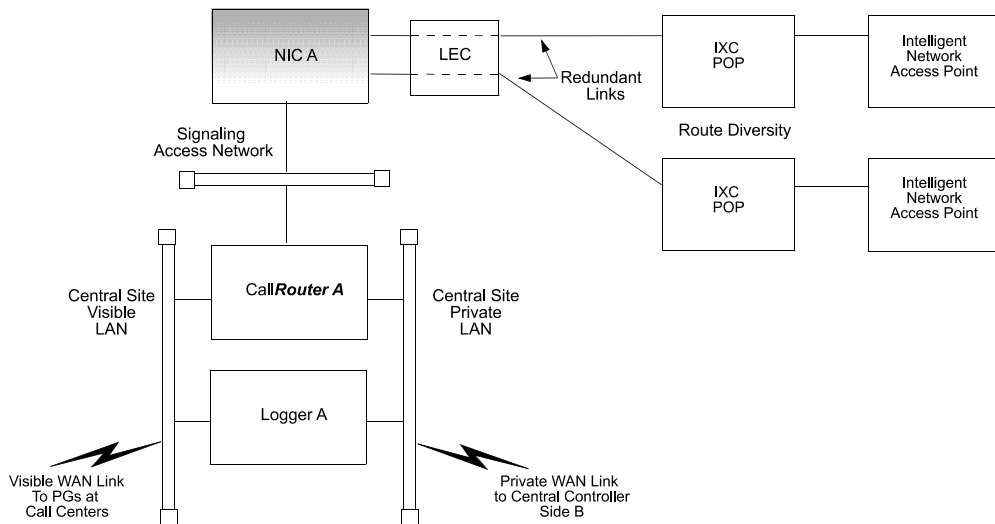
NIC A

LEC

Redundant Links

IXC POP

Intelligent Network Access Point

Route Diversity

IXC POP

Intelligent Network Access Point

Signaling Access Network

Central Site Visible LAN

Call**Router A**

Central Site Private LAN

Logger A

Visible WAN Link To PGs at Call Centers

Private WAN Link to Central Controller Side B